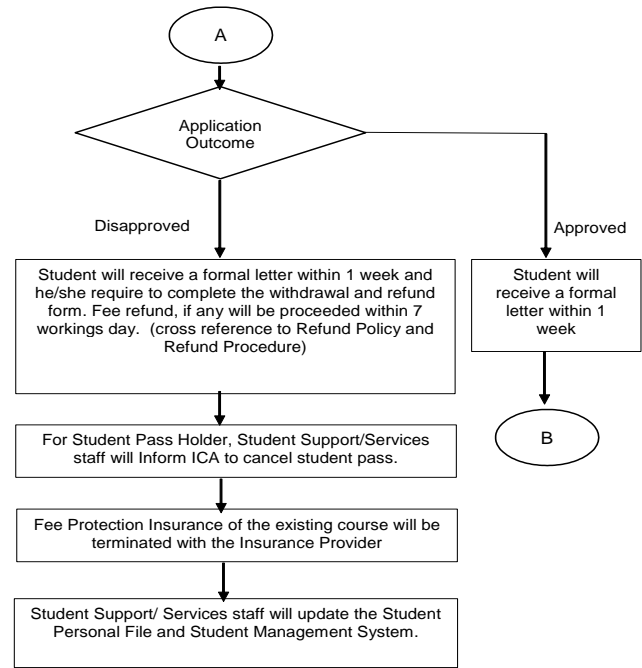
A

Application Outcome

Disapproved

Approved

Student will receive a formal letter within 1 week and he/she require to complete the withdrawal and refund form. Fee refund, if any will be proceeded within 7 workings day. (cross reference to Refund Policy and Refund Procedure)

Student will receive a formal letter within 1 week

B

For Student Pass Holder, Student Support/Services staff will Inform ICA to cancel student pass.

Fee Protection Insurance of the existing course will be terminated with the Insurance Provider

Student Support/ Services staff will update the Student Personal File and Student Management System.